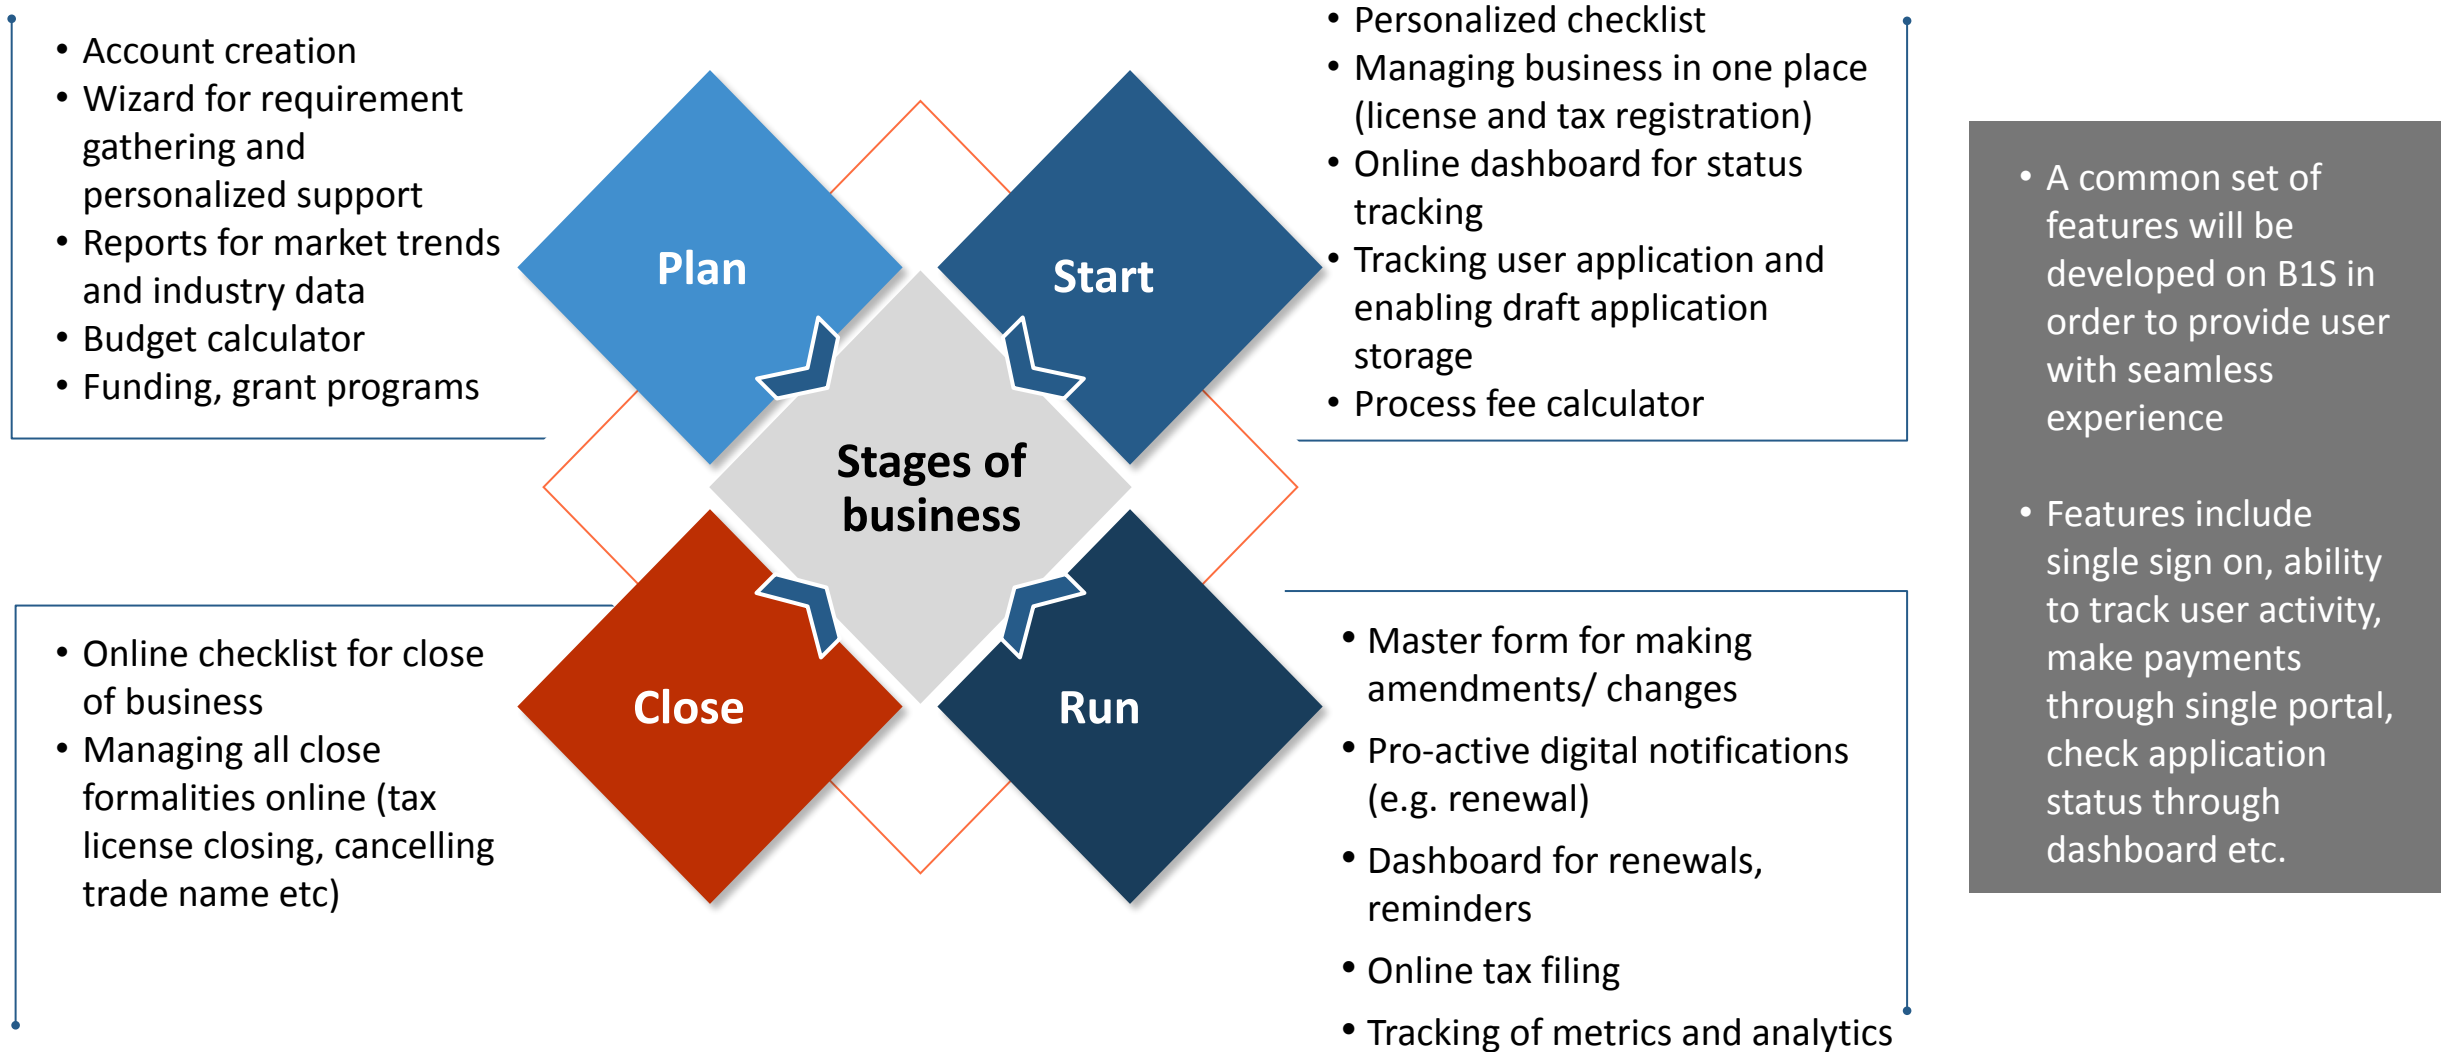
• Account creation
• Wizard for requirement gathering and personalized support
• Reports for market trends and industry data
• Budget calculator
• Funding, grant programs

Plan

Start

• Personalized checklist
• Managing business in one place (license and tax registration)
• Online dashboard for status tracking
• Tracking user application and enabling draft application storage
• Process fee calculator

Stages of business

• A common set of features will be developed on B1S in order to provide user with seamless experience

• Features include single sign on, ability to track user activity, make payments through single portal, check application status through dashboard etc.

• Online checklist for close of business
• Managing all close formalities online (tax license closing, cancelling trade name etc)

Close

Run

• Master form for making amendments/ changes
• Pro-active digital notifications (e.g. renewal)
• Dashboard for renewals, reminders
• Online tax filing
• Tracking of metrics and analytics